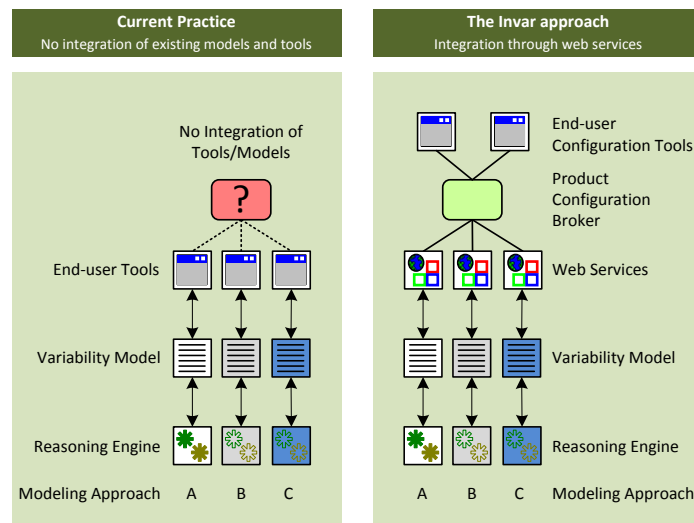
**Current Practice**
No integration of existing models and tools

No Integration of Tools/Models

?

End-user Tools

Variability Model

Reasoning Engine

Modeling Approach A B C

**The Invar approach**
Integration through web services

End-user Configuration Tools

Product Configuration Broker

Web Services

Variability Model

Reasoning Engine

A B C Modeling Approach